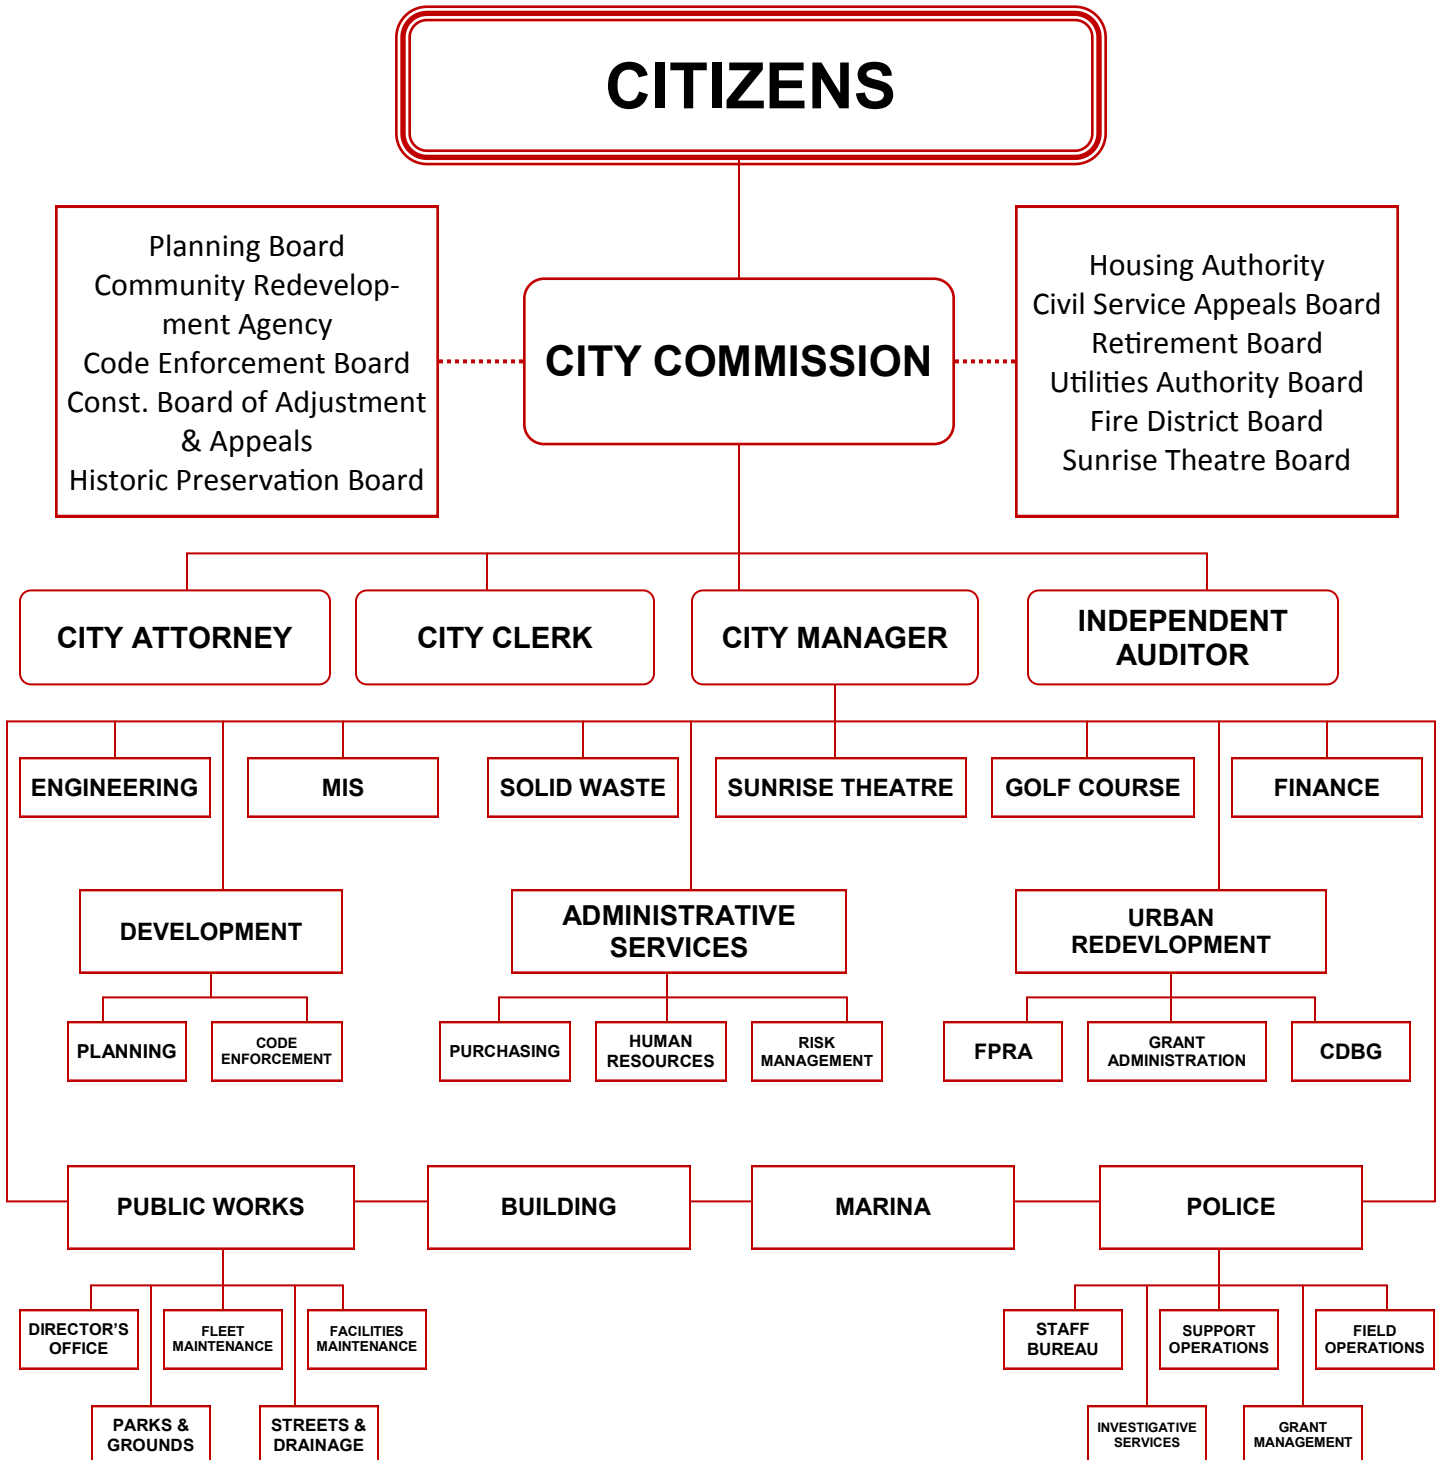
CITIZENS

Planning Board
Community Redevelopment Agency
Code Enforcement Board
Const. Board of Adjustment & Appeals
Historic Preservation Board

CITY COMMISSION

Housing Authority
Civil Service Appeals Board
Retirement Board
Utilities Authority Board
Fire District Board
Sunrise Theatre Board

CITY ATTORNEY

CITY CLERK

CITY MANAGER

INDEPENDENT AUDITOR

ENGINEERING

MIS

SOLID WASTE

SUNRISE THEATRE

GOLF COURSE

FINANCE

DEVELOPMENT

PLANNING

CODE ENFORCEMENT

ADMINISTRATIVE SERVICES

PURCHASING

HUMAN RESOURCES

RISK MANAGEMENT

URBAN REDEVLOPMENT

FPRA

GRANT ADMINISTRATION

CDBG

PUBLIC WORKS

BUILDING

MARINA

POLICE

DIRECTOR'S OFFICE

FLEET MAINTENANCE

FACILITIES MAINTENANCE

PARKS & GROUNDS

STREETS & DRAINAGE

STAFF BUREAU

SUPPORT OPERATIONS

FIELD OPERATIONS

INVESTIGATIVE SERVICES

GRANT MANAGEMENT